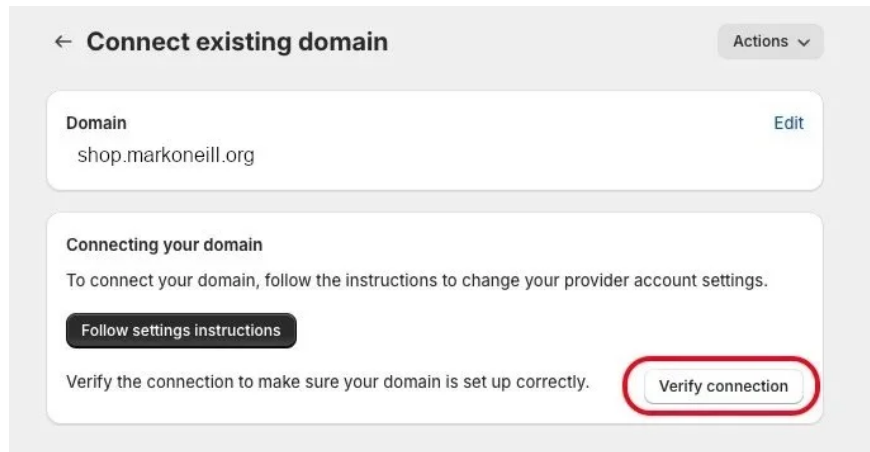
← Connect existing domain

Actions ⌄

Domain

Edit

shop.markoneill.org

Connecting your domain

To connect your domain, follow the instructions to change your provider account settings.

Follow settings instructions

Verify the connection to make sure your domain is set up correctly.

Verify connection